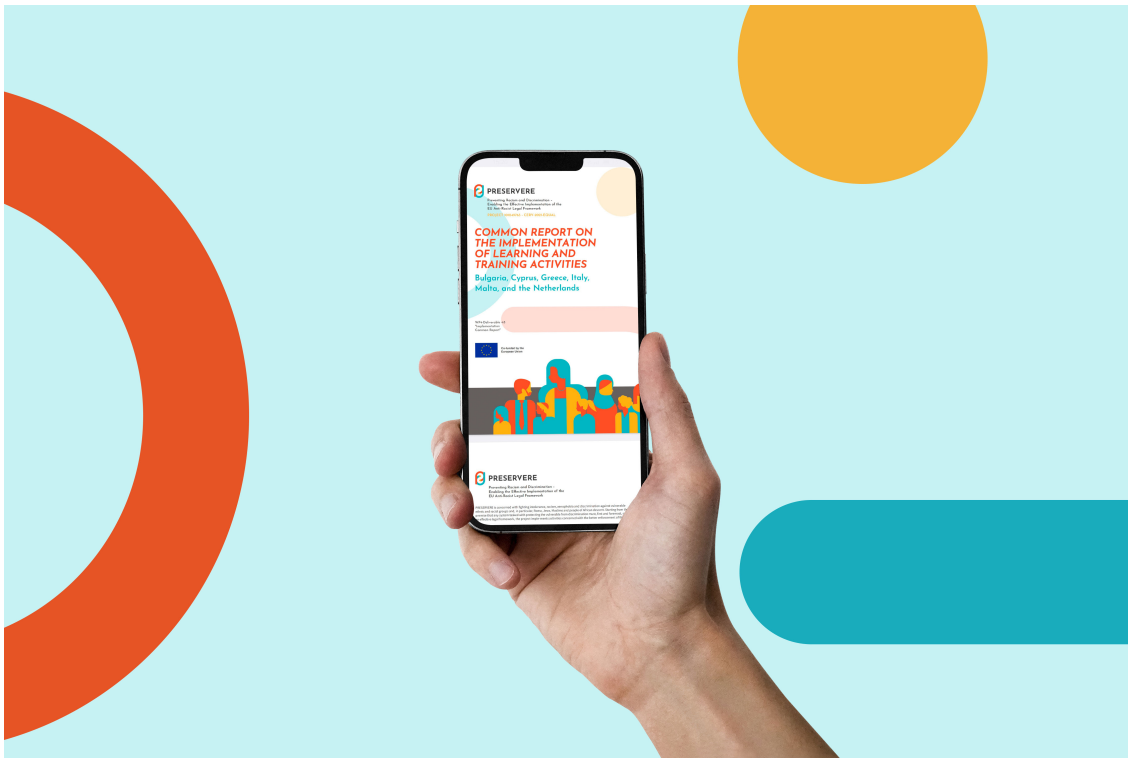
PRESERVERE

Preventing Racism and Discrimination – Enabling the Effective Implementation of the EU Anti-Racist Legal Framework

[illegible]

COMMON REPORT ON THE IMPLEMENTATION OF LEARNING AND TRAINING ACTIVITIES

Bulgaria, Cyprus, Greece, Italy, Malta, and the Netherlands

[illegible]

Co-funded by the European Union

PRESERVERE

Preventing Racism and Discrimination – Enabling the Effective Implementation of the EU Anti-Racist Legal Framework

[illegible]